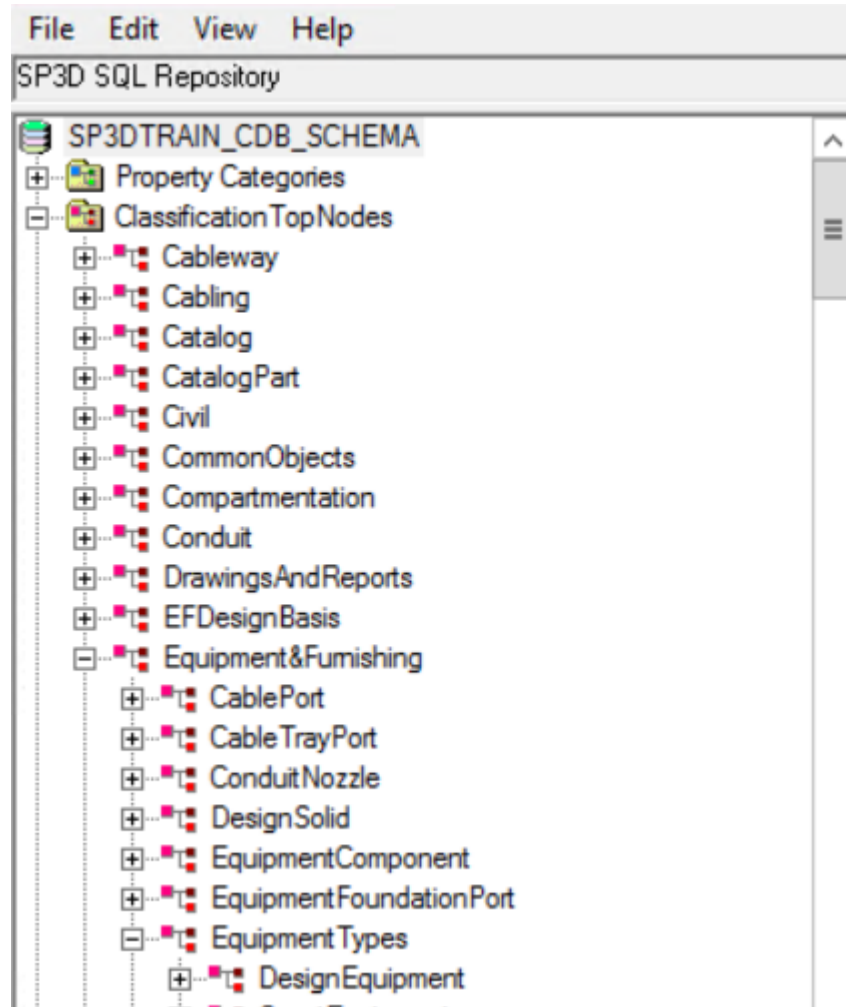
File Edit View Help

SP3D SQL Repository

SP3DTRAIN_CDB_SCHEMA
Property Categories
ClassificationTopNodes
Cableway
Cabling
Catalog
CatalogPart
Civil
CommonObjects
Compartmentation
Conduit
DrawingsAndReports
EFDesignBasis
Equipment&Fumishing
CablePort
CableTrayPort
ConduitNozzle
DesignSolid
EquipmentComponent
EquipmentFoundationPort
EquipmentTypes
DesignEquipment
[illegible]